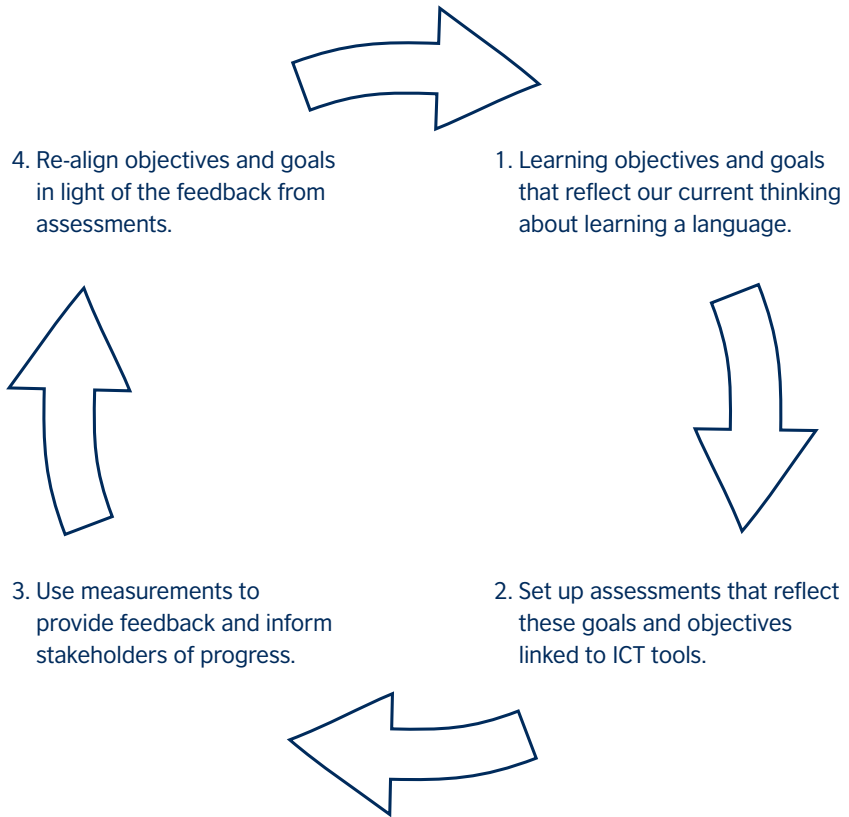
4. Re-align objectives and goals in light of the feedback from assessments.

1. Learning objectives and goals that reflect our current thinking about learning a language.

3. Use measurements to provide feedback and inform stakeholders of progress.

2. Set up assessments that reflect these goals and objectives linked to ICT tools.